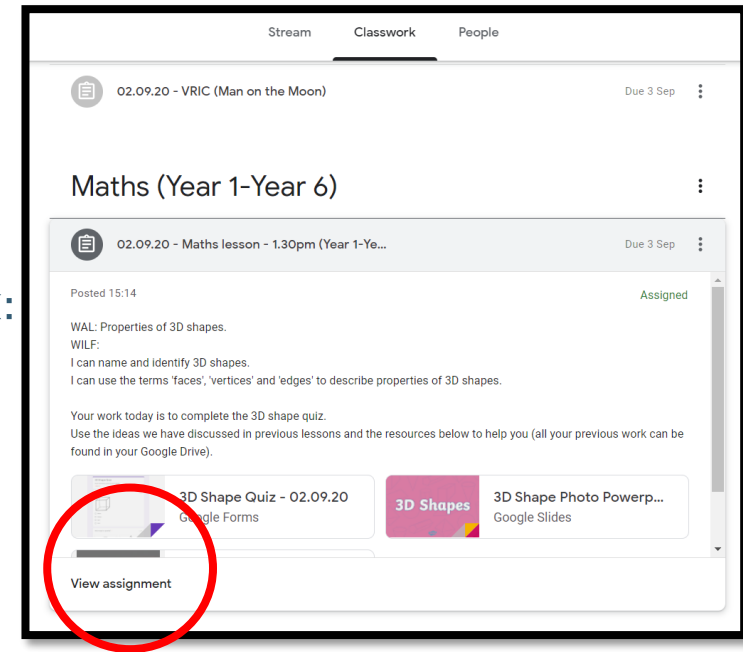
Stream Classwork People

02.09.20 - VRIC (Man on the Moon)

Due 3 Sep

Maths (Year 1-Year 6)

02.09.20 - Maths lesson - 1.30pm (Year 1-Ye...

Due 3 Sep

Posted 15:14

Assigned

WAL: Properties of 3D shapes.
WILF:
I can name and identify 3D shapes.
I can use the terms 'faces', 'vertices' and 'edges' to describe properties of 3D shapes.

Your work today is to complete the 3D shape quiz.
Use the ideas we have discussed in previous lessons and the resources below to help you (all your previous work can be found in your Google Drive).

3D Shape Quiz - 02.09.20
Google Forms

3D Shapes

3D Shape Photo Powerp...
Google Slides

View assignment